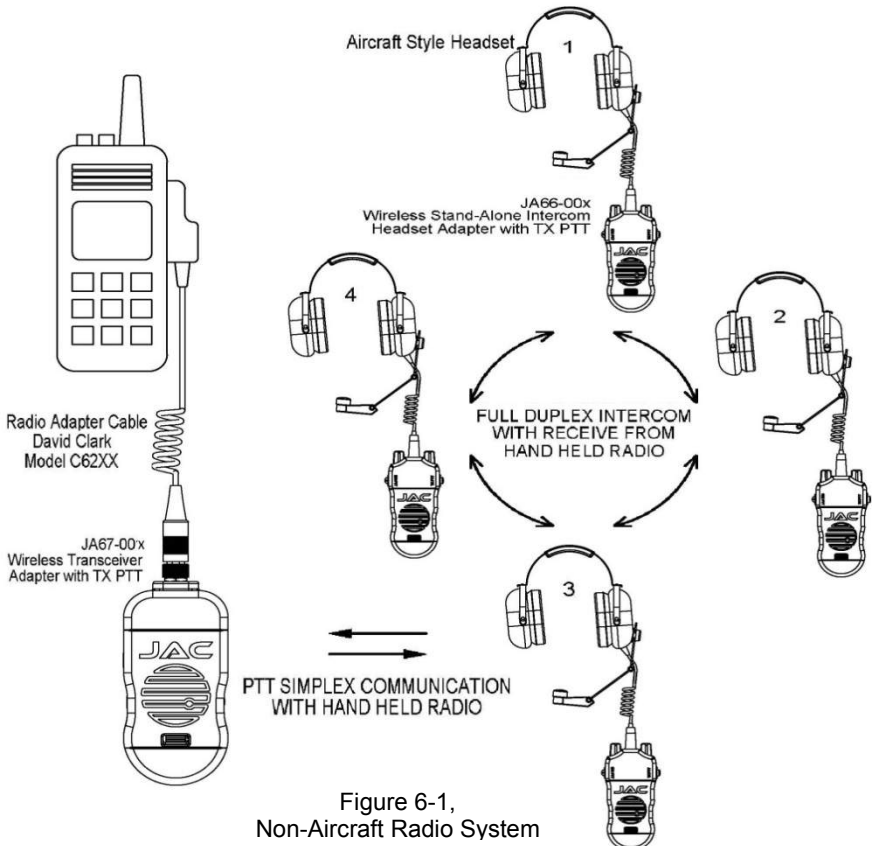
Aircraft Style Headset

1

JA66-00x
Wireless Stand-Alone Intercom
Headset Adapter with TX PTT

JAC

4

2

FULL DUPLEX INTERCOM
WITH RECEIVE FROM
HAND HELD RADIO

Radio Adapter Cable
David Clark
Model C62XX

JAC

JAC

JA67-00x
Wireless Transceiver
Adapter with TX PTT

3

JAC

PTT SIMPLEX COMMUNICATION
WITH HAND HELD RADIO

JAC

Figure 6-1,
Non-Aircraft Radio System